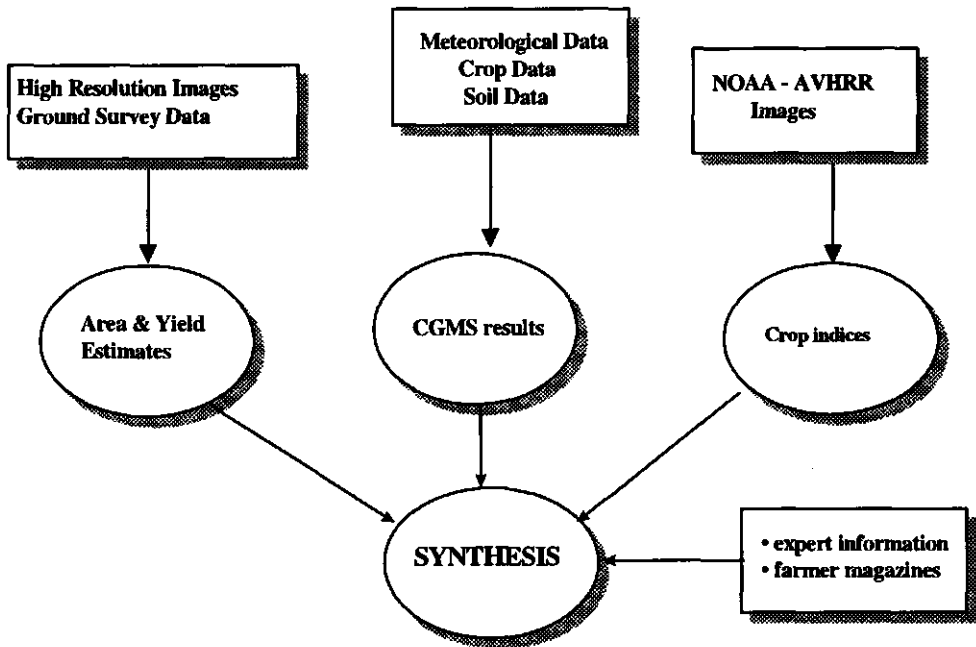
High Resolution Images
Ground Survey Data

Meteorological Data
Crop Data
Soil Data

NOAA - AVHRR
Images

Area & Yield
Estimates

CGMS results

Crop indices

SYNTHESIS

• expert information
• farmer magazines